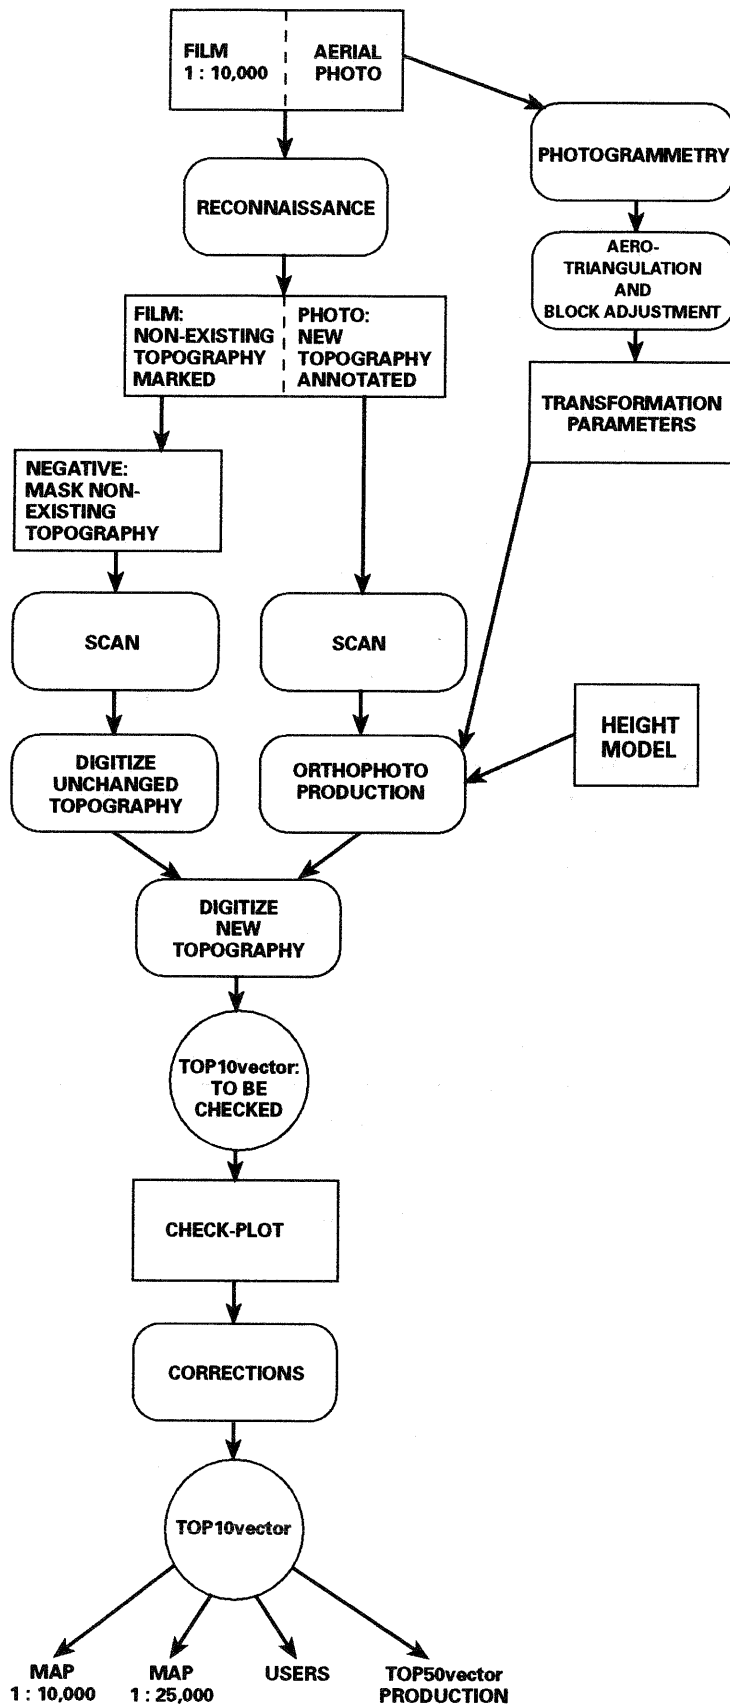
FILM
1 : 10,000

AERIAL
PHOTO

RECONNAISSANCE

PHOTOGRAMMETRY

AERO-
TRIANGULATION
AND
BLOCK ADJUSTMENT

FILM:
NON-EXISTING
TOPOGRAPHY
MARKED

PHOTO:
NEW
TOPOGRAPHY
ANNOTATED

TRANSFORMATION
PARAMETERS

NEGATIVE:
MASK NON-
EXISTING
TOPOGRAPHY

SCAN

SCAN

HEIGHT
MODEL

DIGITIZE
UNCHANGED
TOPOGRAPHY

ORTHOPHOTO
PRODUCTION

DIGITIZE
NEW
TOPOGRAPHY

TOP10vector:
TO BE
CHECKED

CHECK-PLOT

CORRECTIONS

TOP10vector

MAP
1 : 10,000

MAP
1 : 25,000

USERS

TOP50vector
PRODUCTION